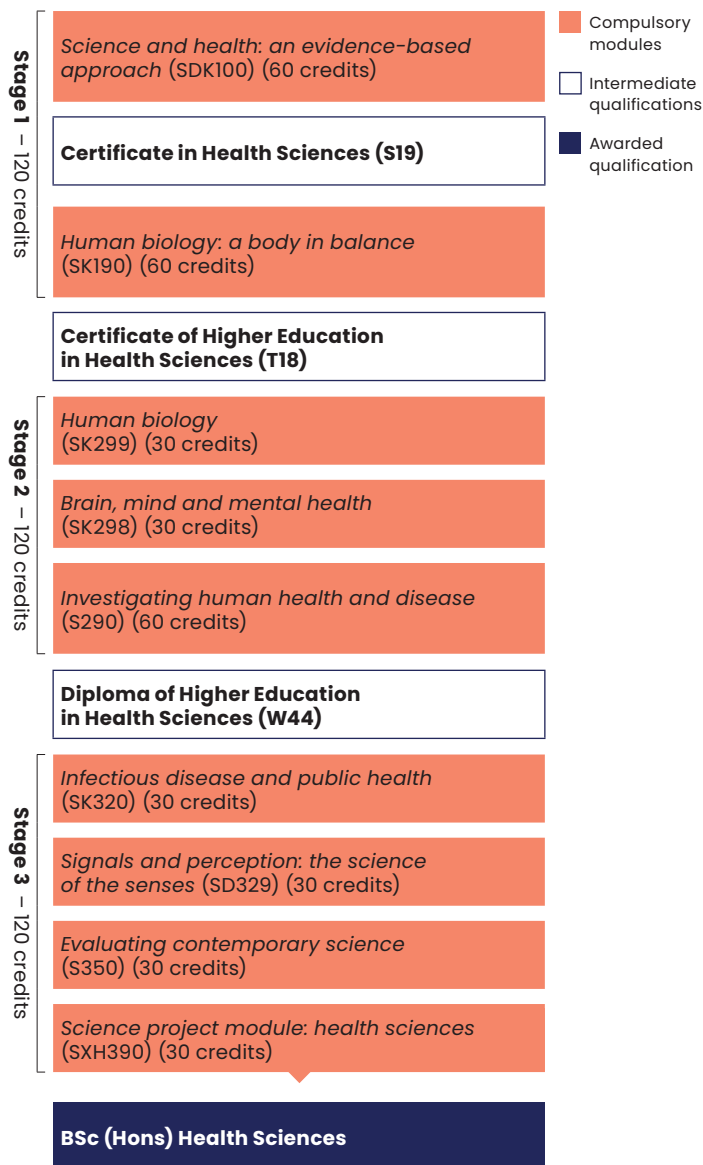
Stage 1 – 120 credits

Science and health: an evidence-based approach (SDK100) (60 credits)

Certificate in Health Sciences (S19)

Human biology: a body in balance (SK190) (60 credits)

Certificate of Higher Education in Health Sciences (T18)

Stage 2 – 120 credits

Human biology (SK299) (30 credits)

Brain, mind and mental health (SK298) (30 credits)

Investigating human health and disease (S290) (60 credits)

Diploma of Higher Education in Health Sciences (W44)

Stage 3 – 120 credits

Infectious disease and public health (SK320) (30 credits)

Signals and perception: the science of the senses (SD329) (30 credits)

Evaluating contemporary science (S350) (30 credits)

Science project module: health sciences (SXH390) (30 credits)

BSc (Hons) Health Sciences

Compulsory modules

Intermediate qualifications

Awarded qualification